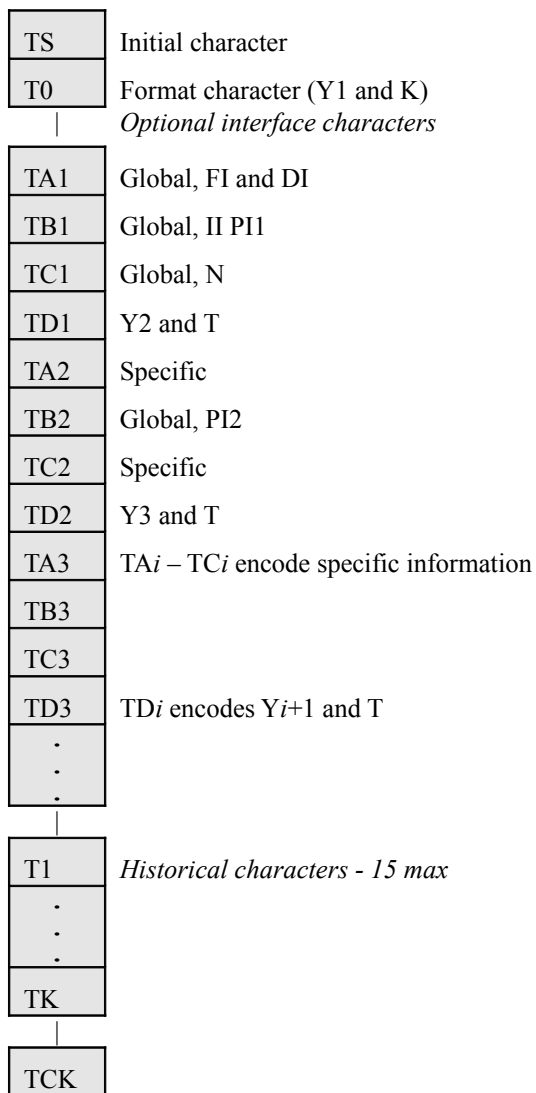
TS Initial character

T0 Format character (Y1 and K)

*Optional interface characters*

TA1 Global, FI and DI

TB1 Global, II PI1

TC1 Global, N

TD1 Y2 and T

TA2 Specific

TB2 Global, PI2

TC2 Specific

TD2 Y3 and T

TA3 TA*i* – TC*i* encode specific information

TB3

TC3

TD3 TD*i* encodes Y*i*+1 and T

.
.
.

T1 *Historical characters - 15 max*

.
.
.

TK

TCK